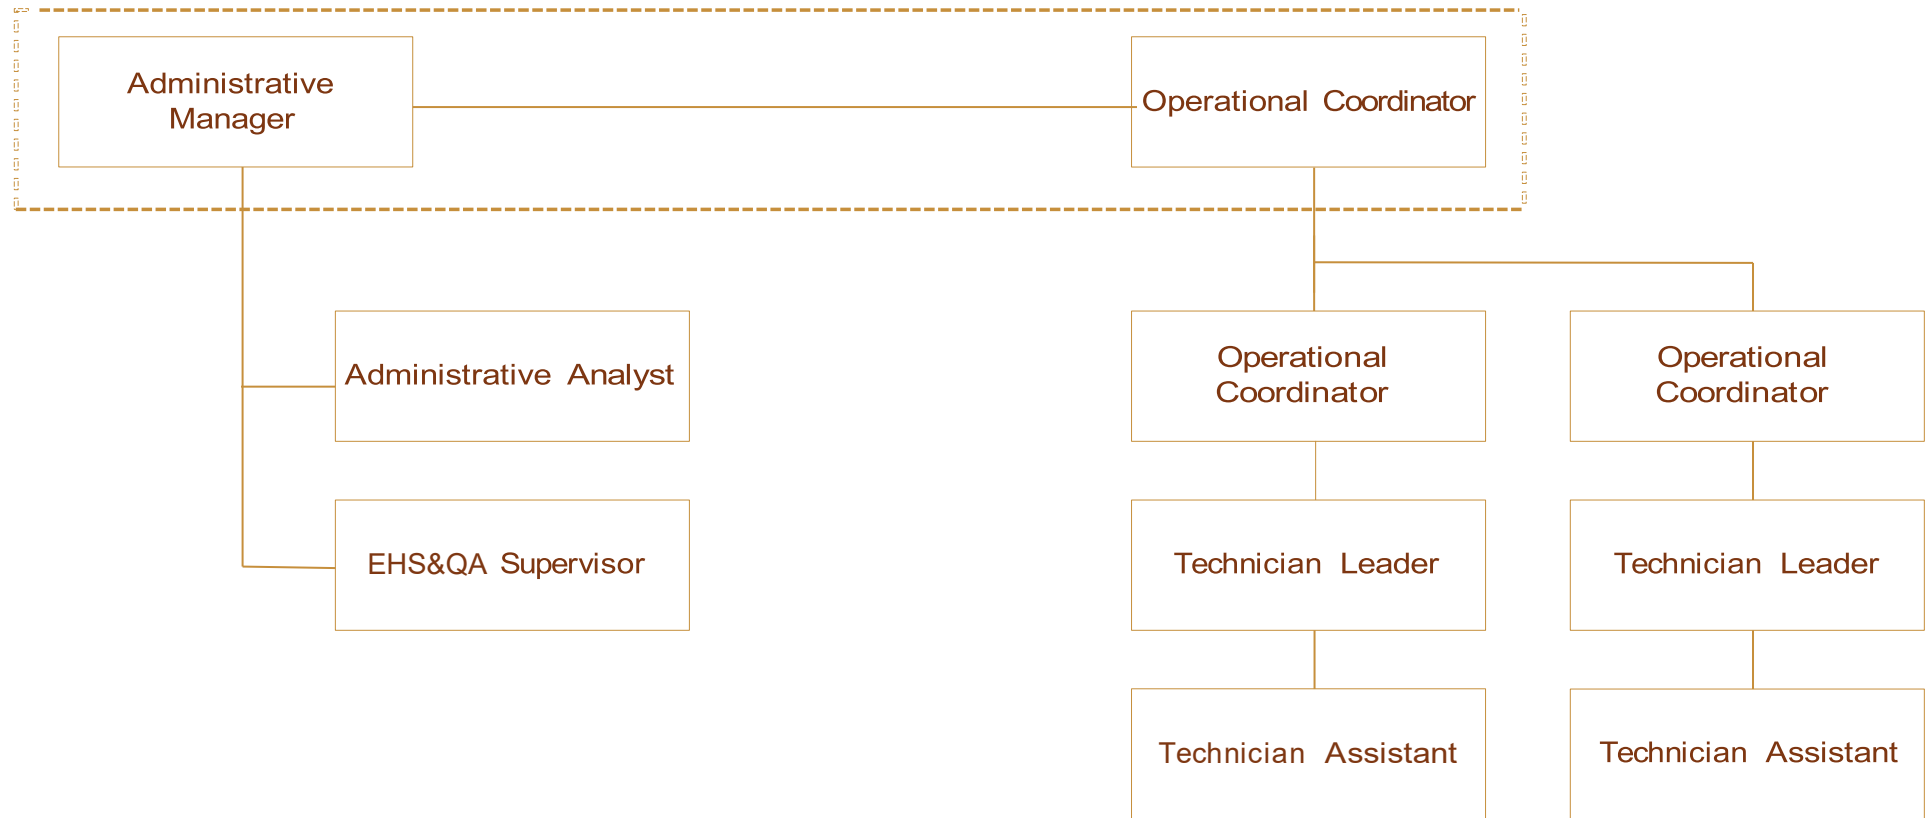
Administrative Manager

Operational Coordinator

Administrative Analyst

EHS&QA Supervisor

Operational Coordinator

Operational Coordinator

Technician Leader

Technician Leader

Technician Assistant

Technician Assistant